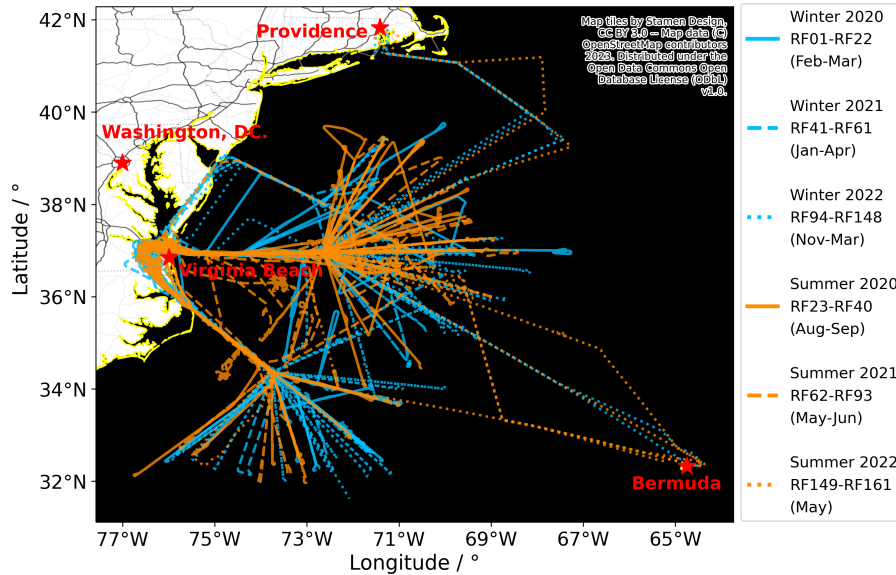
Map tiles by Stamen Design, CC BY 3.0 -- Map data (C) OpenStreetMap contributors 2023. Distributed under the Open Data Commons Open Database License (ODbL) v1.0.

Providence
Washington, DC.
Virginia Beach
Bermuda

42°N
40°N
38°N
36°N
34°N
32°N
Latitude / °

77°W
75°W
73°W
71°W
69°W
67°W
65°W
Longitude / °

Winter 2020
RF01-RF22
(Feb-Mar)

Winter 2021
RF41-RF61
(Jan-Apr)

Winter 2022
RF94-RF148
(Nov-Mar)

Summer 2020
RF23-RF40
(Aug-Sep)

Summer 2021
RF62-RF93
(May-Jun)

Summer 2022
RF149-RF161
(May)